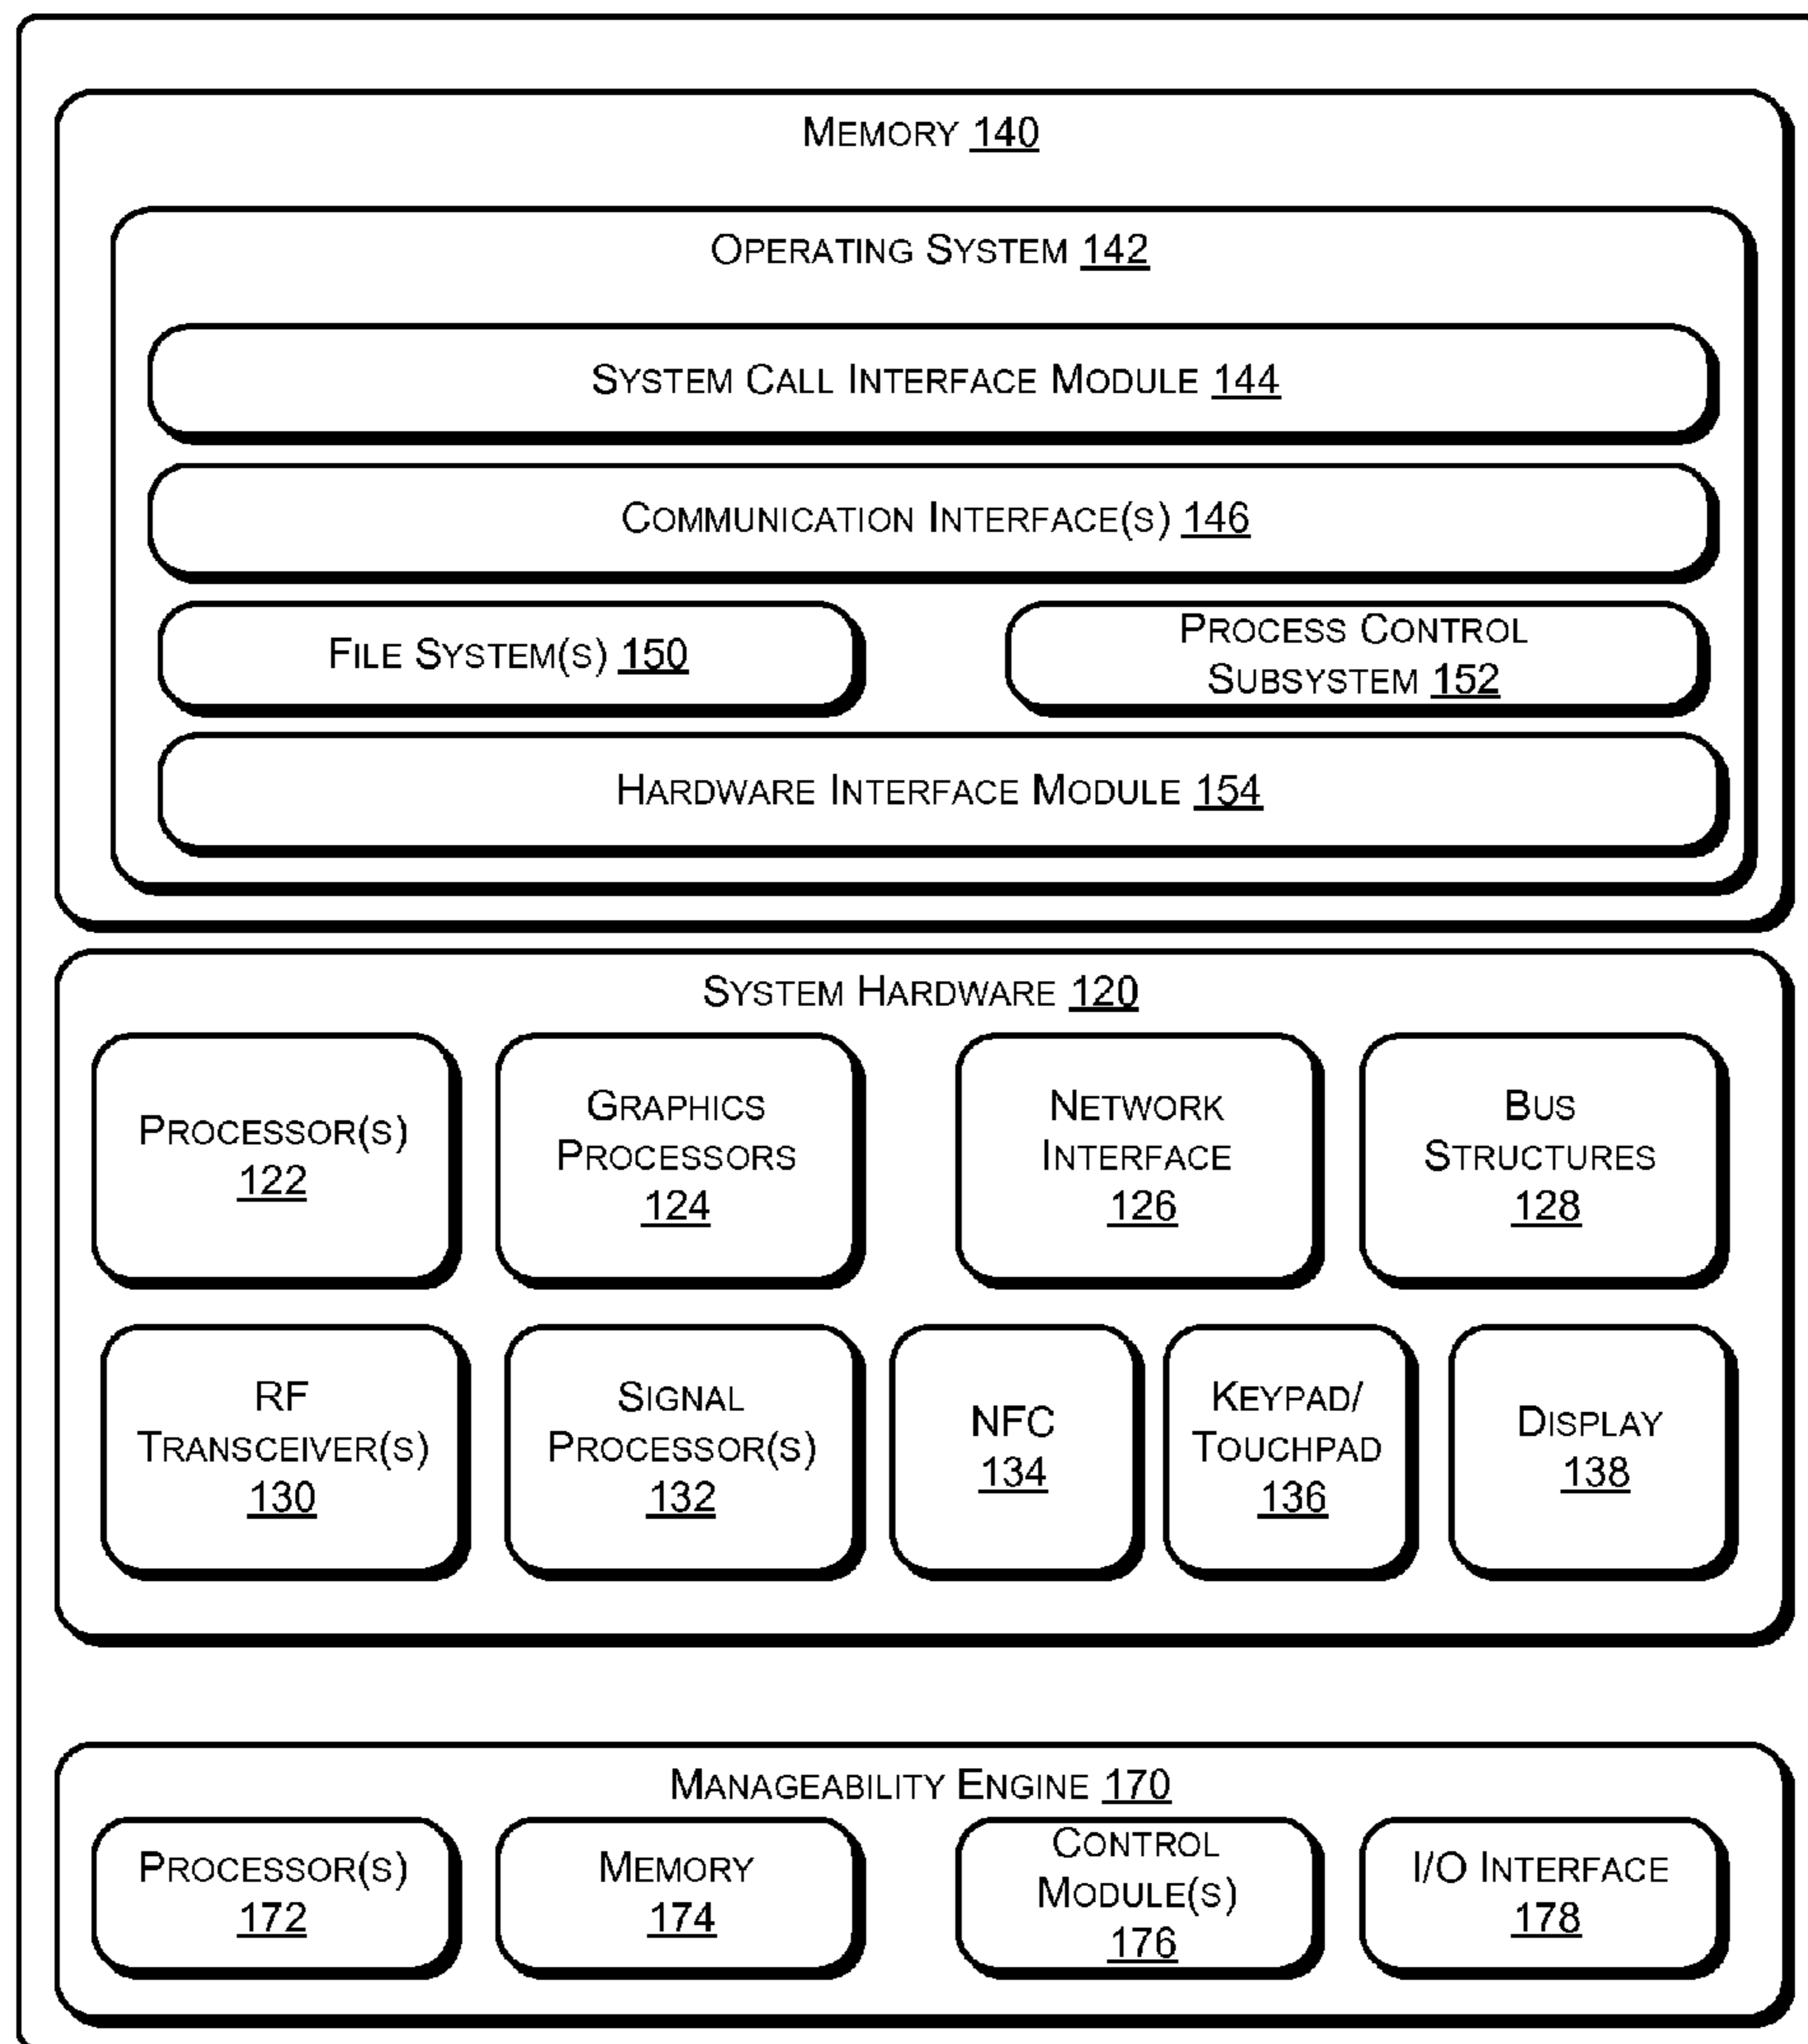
MEMORY 140

OPERATING SYSTEM 142

SYSTEM CALL INTERFACE MODULE 144

COMMUNICATION INTERFACE(S) 146

FILE SYSTEM(S) 150

PROCESS CONTROL SUBSYSTEM 152

HARDWARE INTERFACE MODULE 154

SYSTEM HARDWARE 120

PROCESSOR(S) 122

GRAPHICS PROCESSORS 124

NETWORK INTERFACE 126

BUS STRUCTURES 128

RF TRANSCEIVER(S) 130

SIGNAL PROCESSOR(S) 132

NFC 134

KEYPAD/ TOUCHPAD 136

DISPLAY 138

MANAGEABILITY ENGINE 170

PROCESSOR(S) 172

MEMORY 174

CONTROL MODULE(S) 176

I/O INTERFACE 178